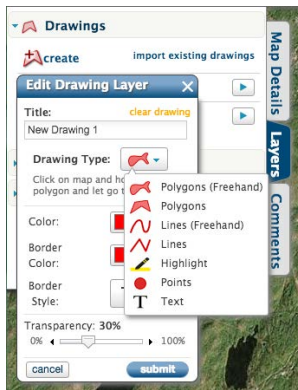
Drawings

create

import existing drawings

Map Details

Layers

Comments

Edit Drawing Layer

Title:

clear drawing

New Drawing 1

Drawing Type:

Click on map and ho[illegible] polygon and let go t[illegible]

Polygons (Freehand)

Polygons

Lines (Freehand)

Lines

Highlight

Points

Text

Color:

Border Color:

Border Style:

Transparency: 30%

0%

100%

cancel

submit